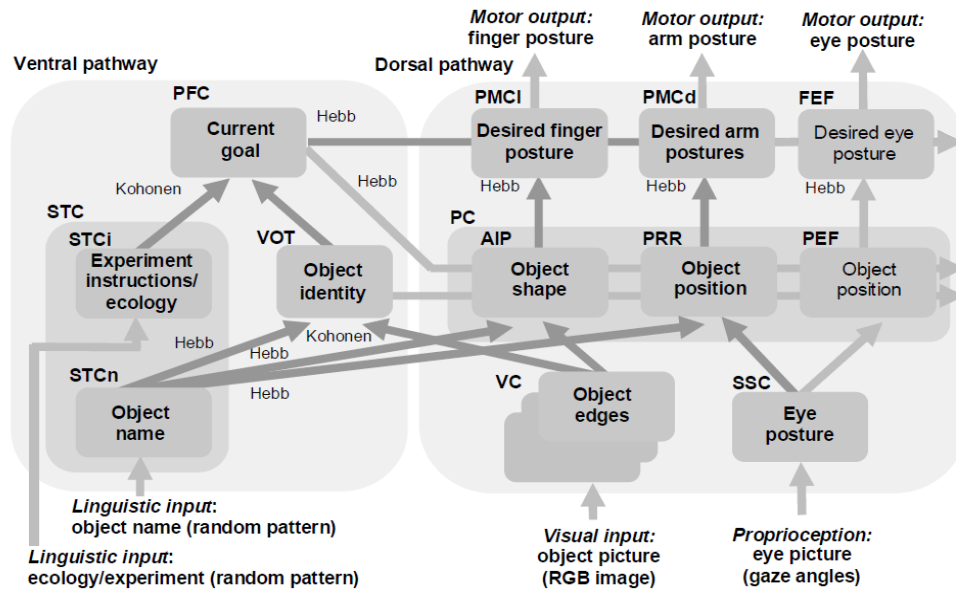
Motor output: finger posture

Motor output: arm posture

Motor output: eye posture

Ventral pathway

Dorsal pathway

PFC

Current goal

Hebb

PMCl

Desired finger posture

PMCd

Desired arm postures

FEF

Desired eye posture

Hebb

Kohonen

Hebb

Hebb

Hebb

STC

STCi

Experiment instructions/ ecology

VOT

Object identity

PC

AIP

Object shape

PRR

Object position

PEF

Object position

Hebb

Hebb

Kohonen

STCn

Object name

Hebb

VC

Object edges

SSC

Eye posture

Linguistic input: object name (random pattern)

Linguistic input: ecology/experiment (random pattern)

Visual input: object picture (RGB image)

Proprioception: eye picture (gaze angles)